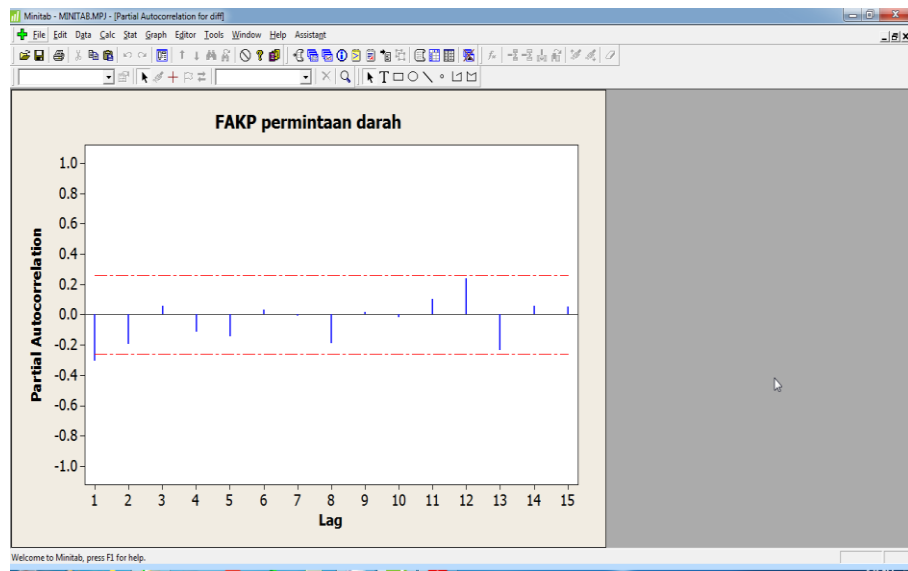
Minitab - MINITAB.MPJ - [Partial Autocorrelation for diff]

File Edit Data Calc Stat Graph Editor Tools Window Help Assistant

FAKP permintaan darah

Partial Autocorrelation

1.0
0.8
0.6
0.4
0.2
0.0
-0.2
-0.4
-0.6
-0.8
-1.0

1 2 3 4 5 6 7 8 9 10 11 12 13 14 15

Lag

Welcome to Minitab, press F1 for help.